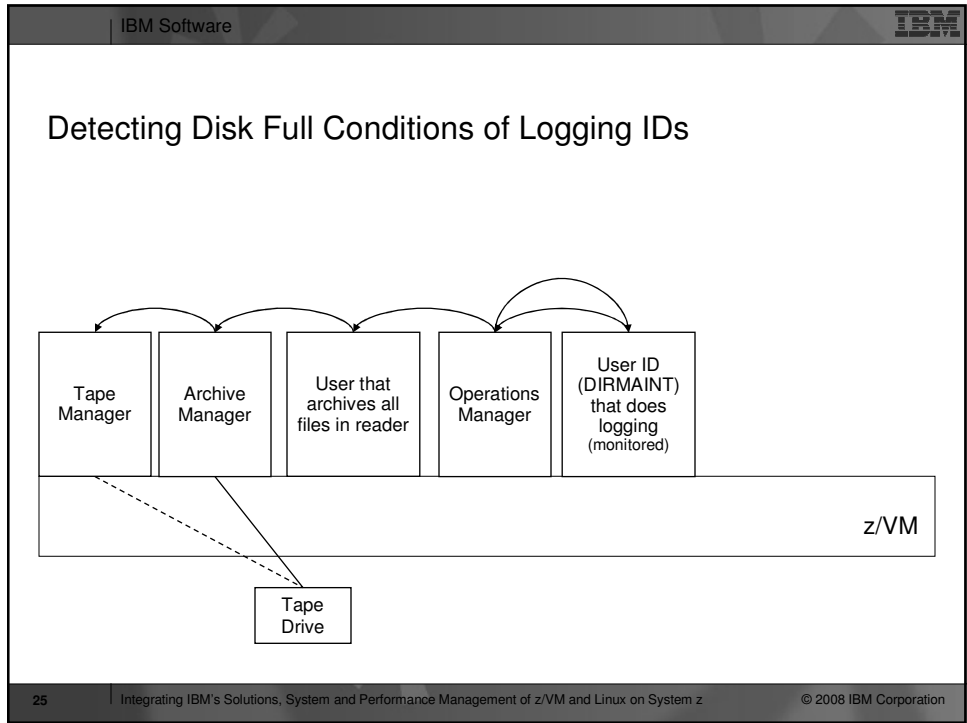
IBM Software

IBM

Detecting Disk Full Conditions of Logging IDs

Tape Manager

Archive Manager

User that archives all files in reader

Operations Manager

User ID (DIRMAINT) that does logging (monitored)

z/VM

Tape Drive

25 Integrating IBM's Solutions, System and Performance Management of z/VM and Linux on System z © 2008 IBM Corporation